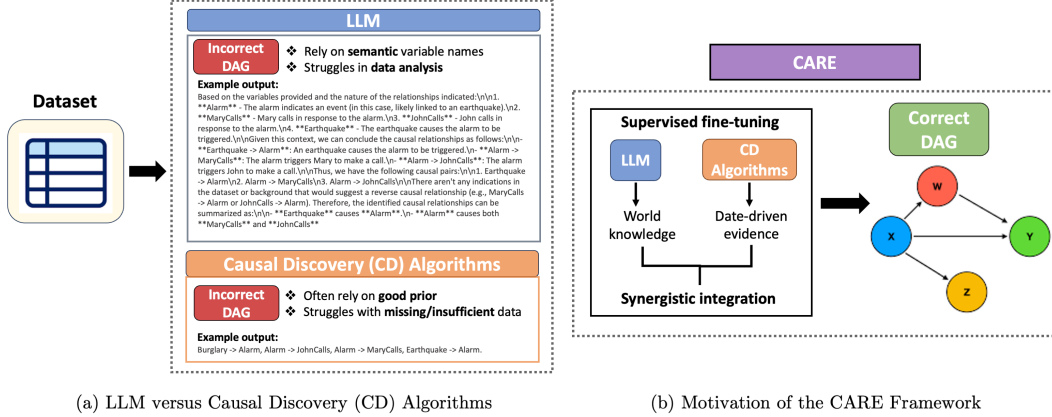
Dataset

LLM

Incorrect DAG

❖ Rely on **semantic** variable names
❖ Struggles in **data analysis**

Example output:
Based on the variables provided and the nature of the relationships indicated:\n\n1. **Alarm** - The alarm indicates an event (in this case, likely linked to an earthquake).\n2. **MaryCalls** - Mary calls in response to the alarm.\n3. **JohnCalls** - John calls in response to the alarm.\n4. **Earthquake** - The earthquake causes the alarm to be triggered.\n\nGiven this context, we can conclude the causal relationships as follows:\n\n- **Earthquake -> Alarm**: An earthquake causes the alarm to be triggered.\n- **Alarm -> MaryCalls**: The alarm triggers Mary to make a call.\n- **Alarm -> JohnCalls**: The alarm triggers John to make a call.\n\nThus, we have the following causal pairs:\n\n1. Earthquake -> Alarm\n2. Alarm -> MaryCalls\n3. Alarm -> JohnCalls\n\nThere aren't any indications in the dataset or background that would suggest a reverse causal relationship (e.g., MaryCalls -> Alarm or JohnCalls -> Alarm). Therefore, the identified causal relationships can be summarized as:\n\n- **Earthquake** causes **Alarm**.\n- **Alarm** causes both **MaryCalls** and **JohnCalls**

Causal Discovery (CD) Algorithms

Incorrect DAG

❖ Often rely on **good prior**
❖ Struggles with **missing/insufficient** data

Example output:
Burglary -> Alarm, Alarm -> JohnCalls, Alarm -> MaryCalls, Earthquake -> Alarm.

CARE

Supervised fine-tuning

LLM

CD Algorithms

World knowledge

Date-driven evidence

Synergistic integration

Correct DAG

W

X

Y

Z

(a) LLM versus Causal Discovery (CD) Algorithms

(b) Motivation of the CARE Framework